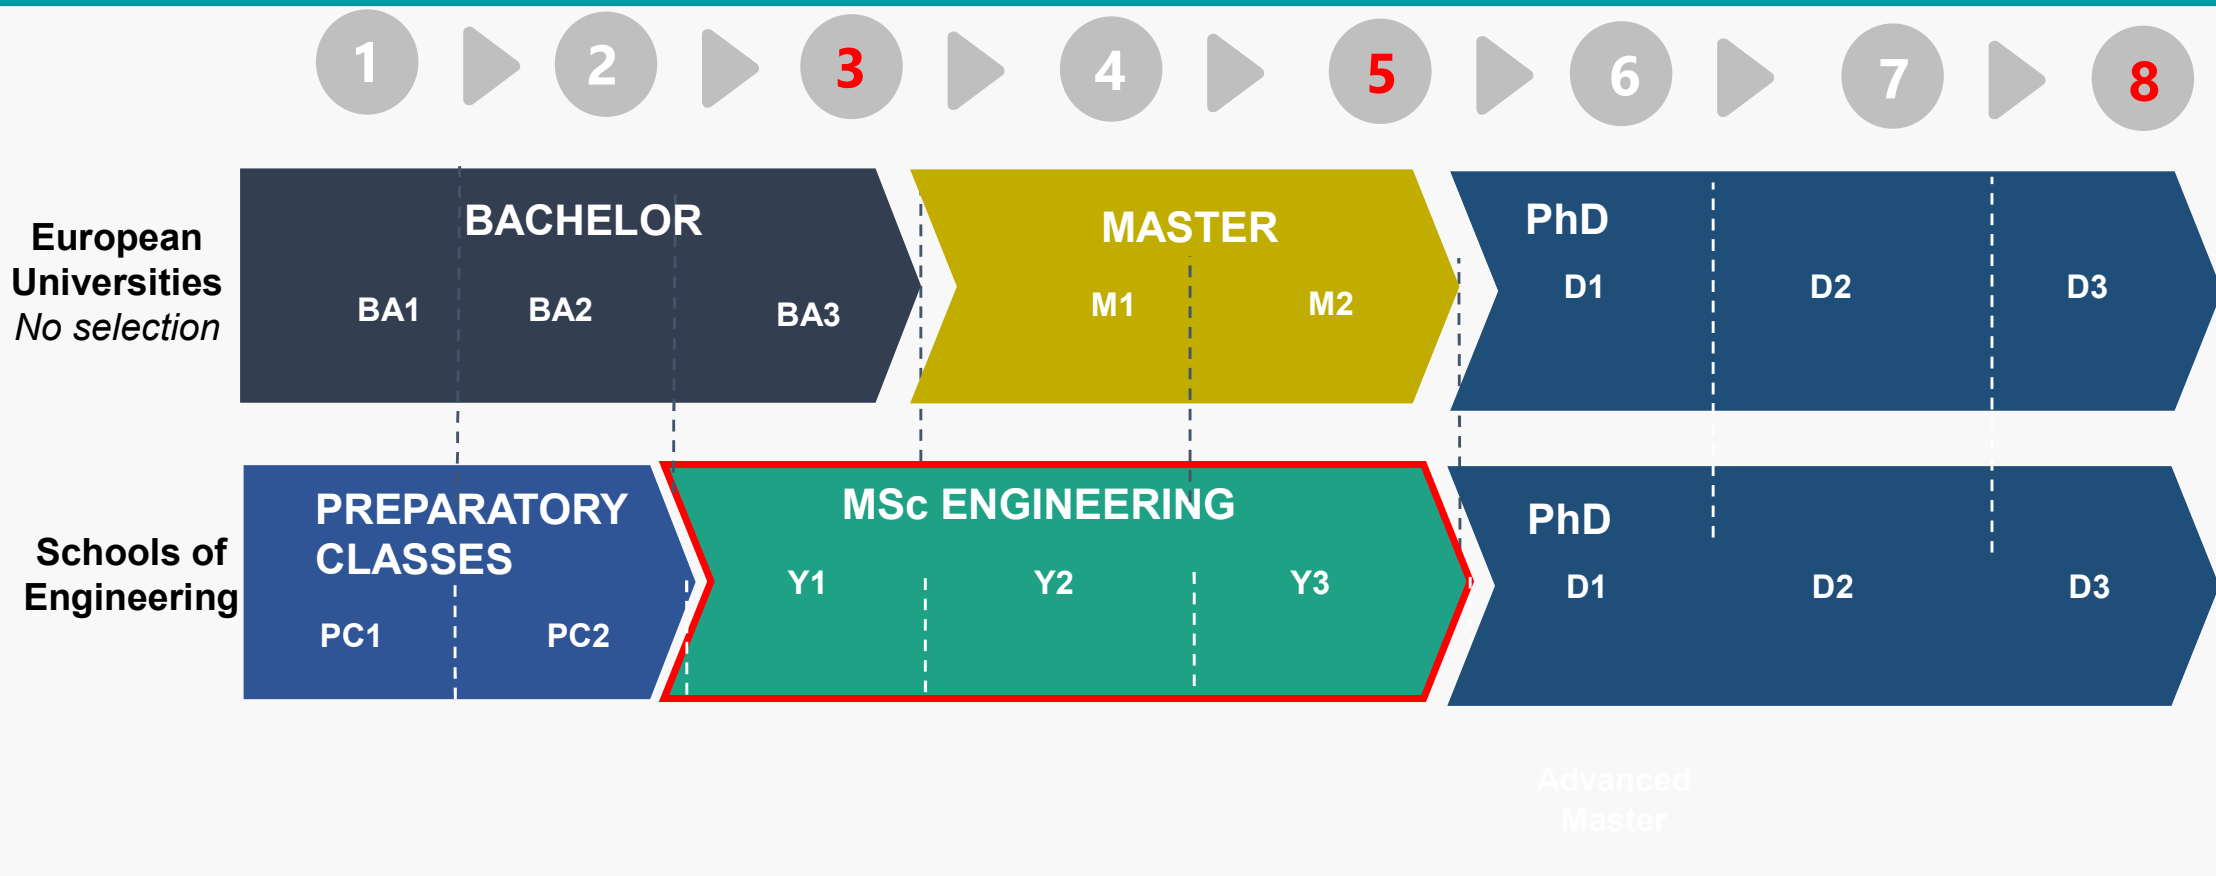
1 2 3 4 5 6 7 8

European Universities
No selection

BACHELOR
BA1 BA2 BA3

MASTER
M1 M2

PhD
D1 D2 D3

Schools of Engineering

PREPARATORY CLASSES
PC1 PC2

MSc ENGINEERING
Y1 Y2 Y3

PhD
D1 D2 D3

Advanced Master